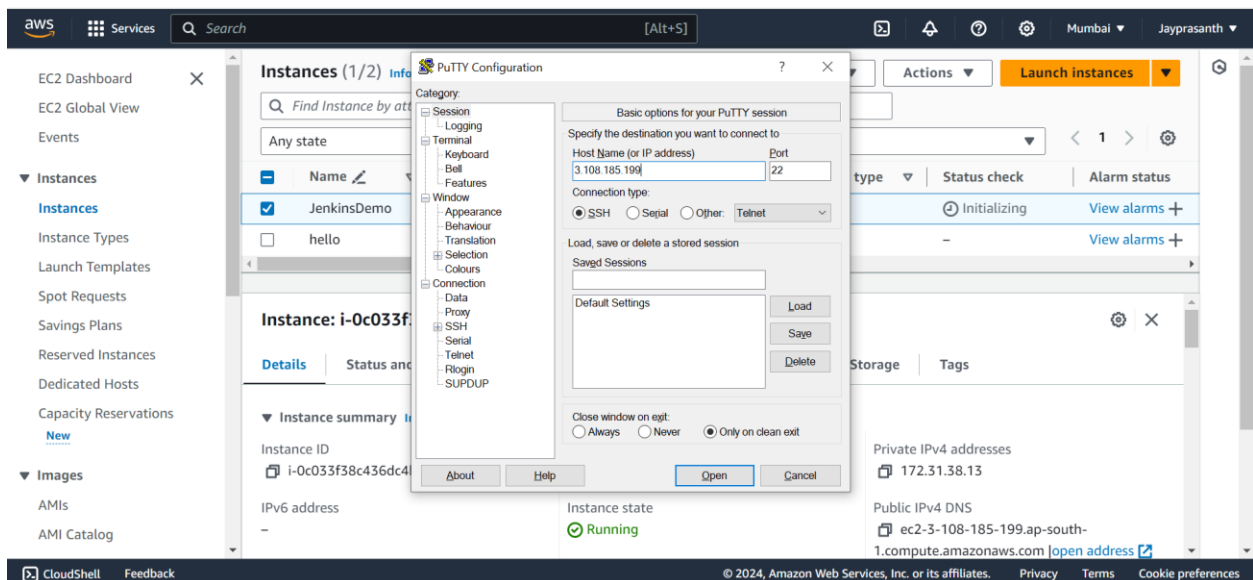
aws Services Search [Alt+S] Mumbai ▼ Jayprasanth ▼

EC2 Dashboard
EC2 Global View
Events
▼ Instances
Instances
Instance Types
Launch Templates
Spot Requests
Savings Plans
Reserved Instances
Dedicated Hosts
Capacity Reservations
New
▼ Images
AMIs
AMI Catalog

Instances (1/2) Info
Actions ▼ Launch instances ▼
Find Instance by att
Any state
< 1 >

| | Name | | type | Status check | Alarm status |
|---|---|---|---|---|---|
| ☑ | JenkinsDemo | | | Initializing | View alarms + |
| ☐ | hello | | | – | View alarms + |

Instance: i-0c033f
Details Status and Storage Tags
▼ Instance summary In
Instance ID
i-0c033f38c436dc4
IPv6 address
–
Instance state
Running
Private IPv4 addresses
172.31.38.13
Public IPv4 DNS
ec2-3-108-185-199.ap-south-1.compute.amazonaws.com | open address

PuTTY Configuration ? ×
Category:
Session
Logging
Terminal
Keyboard
Bell
Features
Window
Appearance
Behaviour
Translation
Selection
Colours
Connection
Data
Proxy
SSH
Serial
Telnet
Rlogin
SUPDUP

Basic options for your PuTTY session
Specify the destination you want to connect to
Host Name (or IP address) Port
3.108.185.199 22
Connection type:
SSH Serial Other: Telnet
Load, save or delete a stored session
Saved Sessions
Default Settings
Load
Save
Delete
Close window on exit:
Always Never Only on clean exit
About Help Open Cancel

CloudShell Feedback © 2024, Amazon Web Services, Inc. or its affiliates. Privacy Terms Cookie preferences